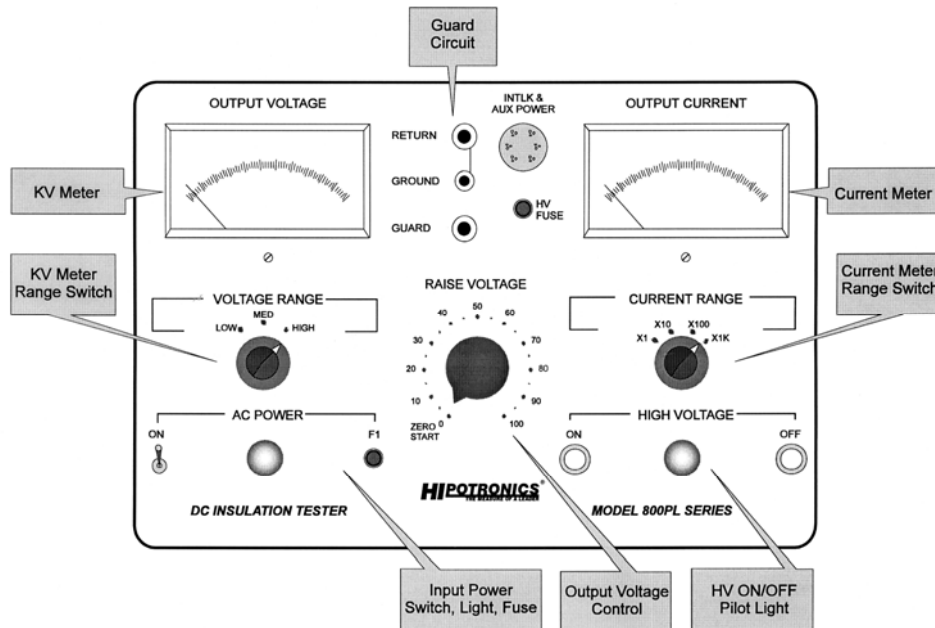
Guard Circuit

OUTPUT VOLTAGE

INTLK & AUX POWER

OUTPUT CURRENT

RETURN

GROUND

GUARD

HV FUSE

KV Meter

Current Meter

KV Meter Range Switch

RAISE VOLTAGE

Current Meter Range Switch

VOLTAGE RANGE

LOW

MED

HIGH

CURRENT RANGE

X1

X10

X100

X1K

0

10

20

30

40

50

60

70

80

90

100

ZERO START

AC POWER

ON

F1

HIGH VOLTAGE

ON

OFF

HIPOTRONICS®

THE MEASURE OF A LEADER

DC INSULATION TESTER

MODEL 800PL SERIES

Input Power Switch, Light, Fuse

Output Voltage Control

HV ON/OFF Pilot Light